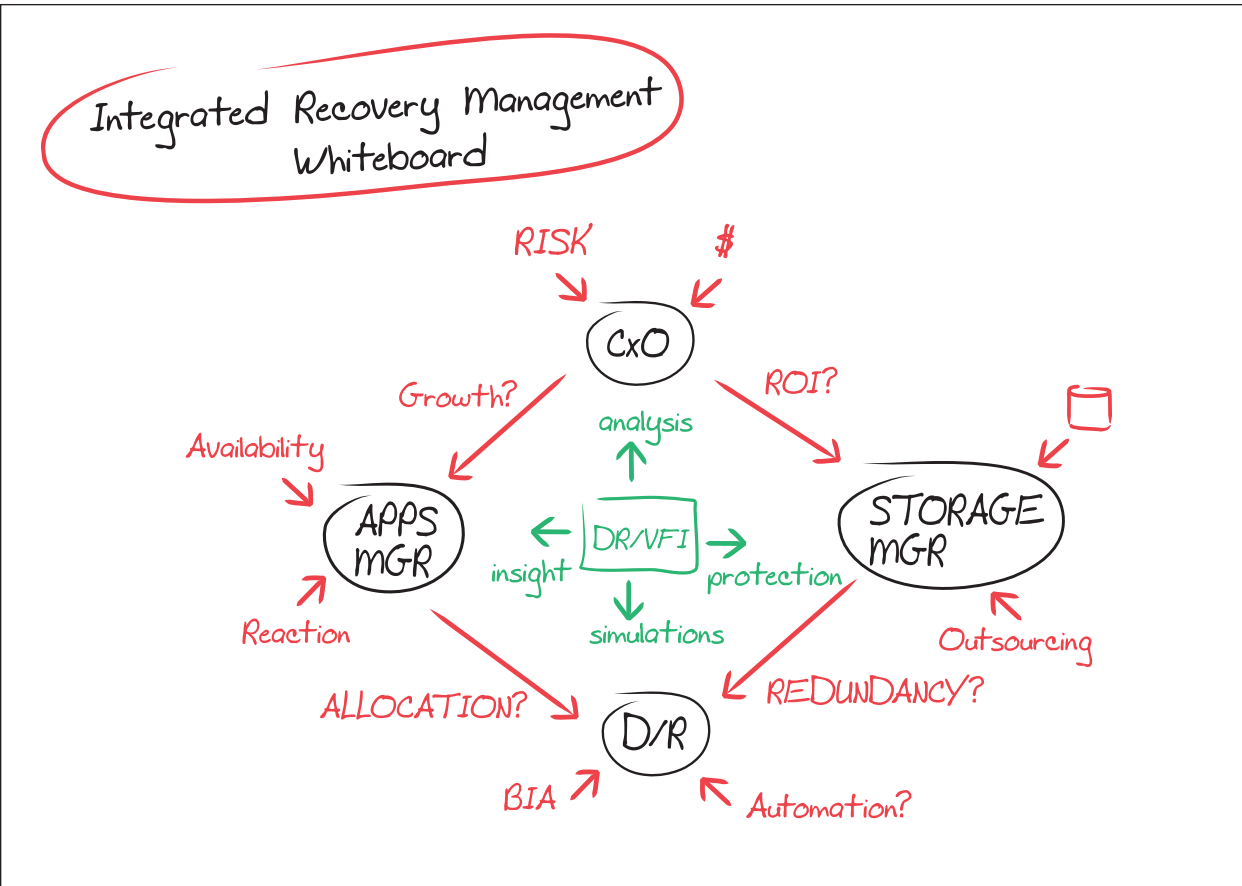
Integrated Recovery Management Whiteboard

RISK

$

CxO

Growth?

ROI?

analysis

Availability

APPS MGR

DR/VFI

insight

protection

STORAGE MGR

simulations

Reaction

Outsourcing

ALLOCATION?

REDUNDANCY?

D/R

BIA

Automation?